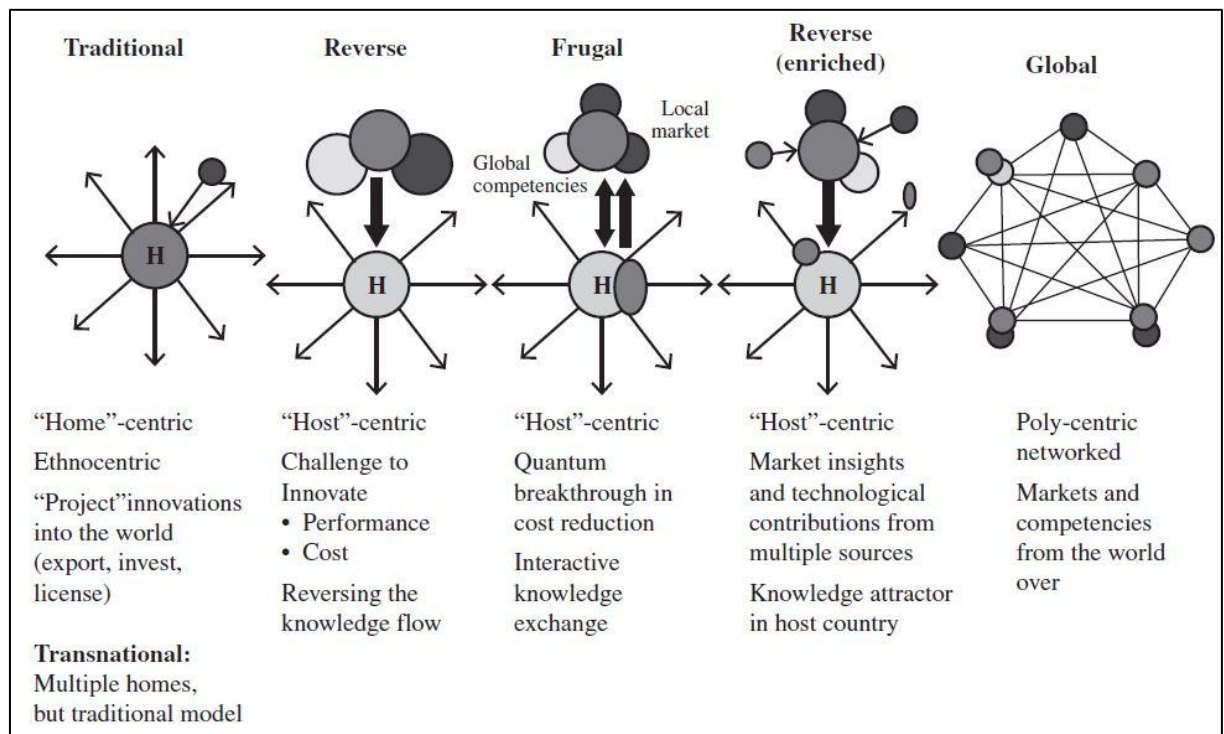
Traditional

Reverse

Frugal

Reverse (enriched)

Global

H

H

Global competencies

Local market

H

H

"Home"-centric

Ethnocentric

"Project"innovations into the world (export, invest, license)

**Transnational:** Multiple homes, but traditional model

"Host"-centric

Challenge to Innovate
• Performance
• Cost

Reversing the knowledge flow

"Host"-centric

Quantum breakthrough in cost reduction

Interactive knowledge exchange

"Host"-centric

Market insights and technological contributions from multiple sources

Knowledge attractor in host country

Poly-centric networked

Markets and competencies from the world over